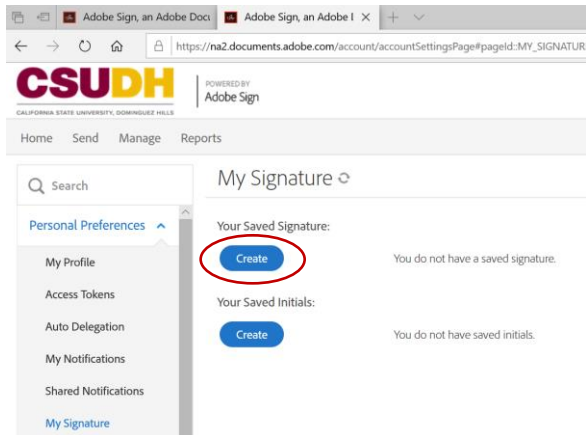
Adobe Sign, an Adobe Docu
Adobe Sign, an Adobe I ×
https://na2.documents.adobe.com/account/accountSettingsPage#pageId::MY_SIGNATUR

CSUDH
CALIFORNIA STATE UNIVERSITY, DOMINGUEZ HILLS
POWERED BY
Adobe Sign

Home Send Manage Reports

Search
Personal Preferences
My Profile
Access Tokens
Auto Delegation
My Notifications
Shared Notifications
My Signature

My Signature

Your Saved Signature:
Create
You do not have a saved signature.

Your Saved Initials:
Create
You do not have saved initials.